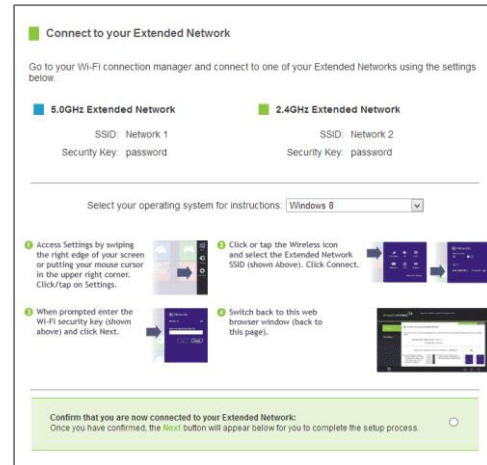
Connect to your Extended Network

Go to your Wi-Fi connection manager and connect to one of your Extended Networks using the settings below.

5.0GHz Extended Network

SSID: Network 1
Security Key: password

2.4GHz Extended Network

SSID: Network 2
Security Key: password

Select your operating system for instructions: Windows 8

1 Access Settings by swiping the right edge of your screen or putting your mouse cursor in the upper right corner. Click/tap on Settings.

2 Click or tap the Wireless icon and select the Extended Network SSID (shown Above). Click Connect.

3 When prompted enter the Wi-Fi security key (shown above) and click Next.

4 Switch back to this web browser window (back to this page).

Confirm that you are now connected to your Extended Network:
Once you have confirmed, the Next button will appear below for you to complete the setup process.